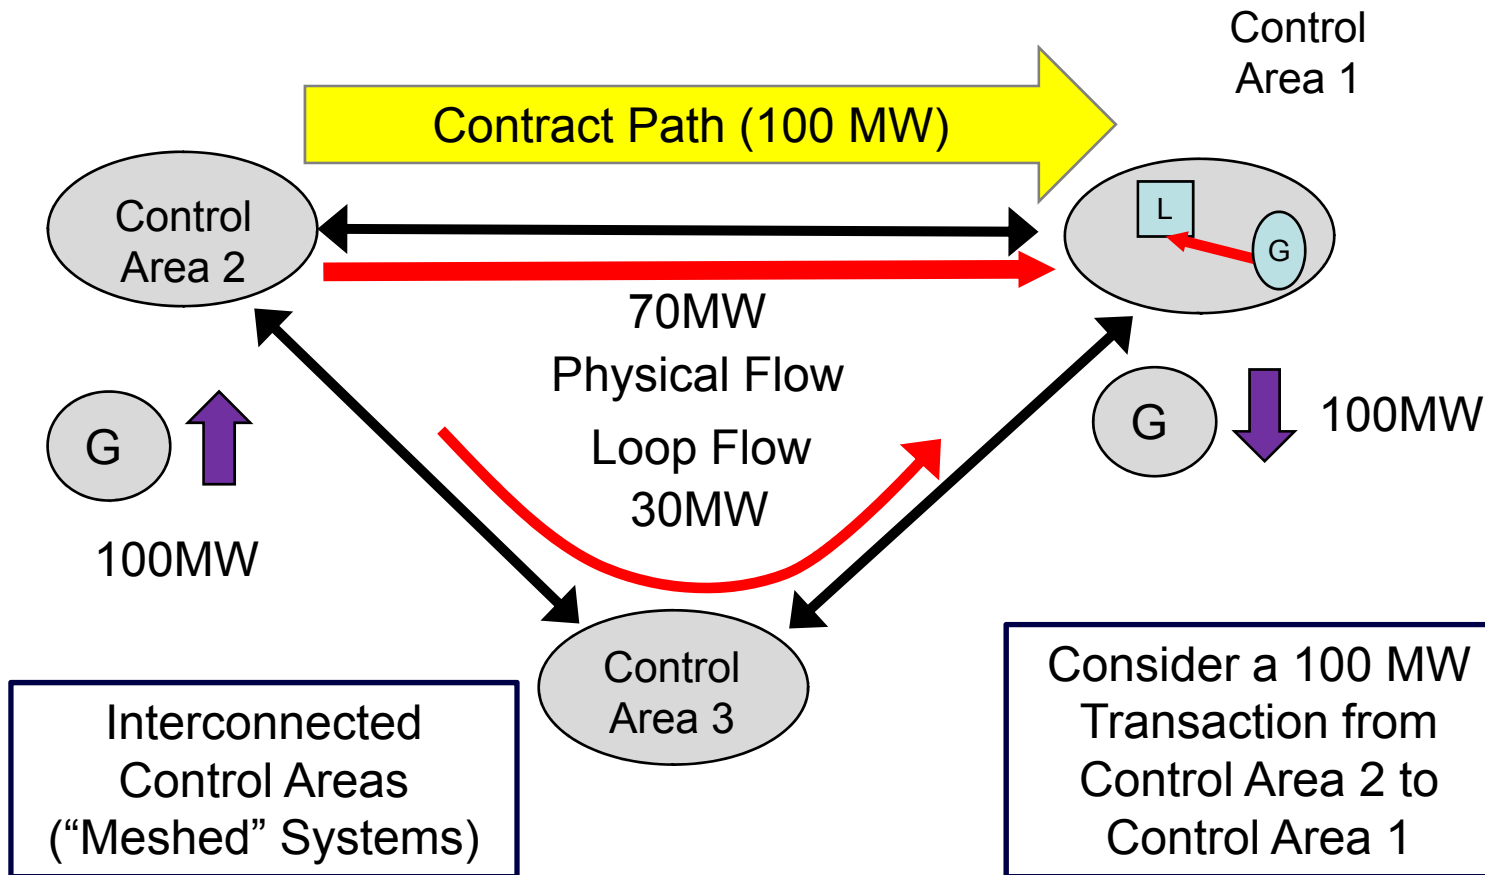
Control Area 1

Contract Path (100 MW)

Control Area 2

L

G

70MW

Physical Flow

G

100MW

G

Loop Flow

30MW

100MW

Control Area 3

Interconnected Control Areas (“Meshed” Systems)

Consider a 100 MW Transaction from Control Area 2 to Control Area 1